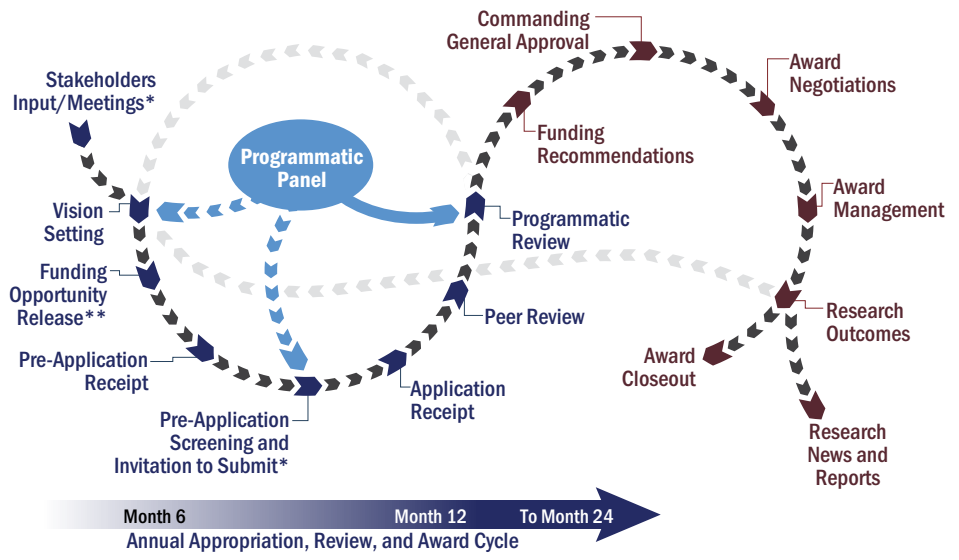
Stakeholders Input/Meetings*

Vision Setting

Funding Opportunity Release**

Pre-Application Receipt

Pre-Application Screening and Invitation to Submit*

Programmatic Panel

Application Receipt

Peer Review

Programmatic Review

Funding Recommendations

Commanding General Approval

Award Negotiations

Award Management

Research Outcomes

Award Closeout

Research News and Reports

Month 6

Month 12

To Month 24

Annual Appropriation, Review, and Award Cycle